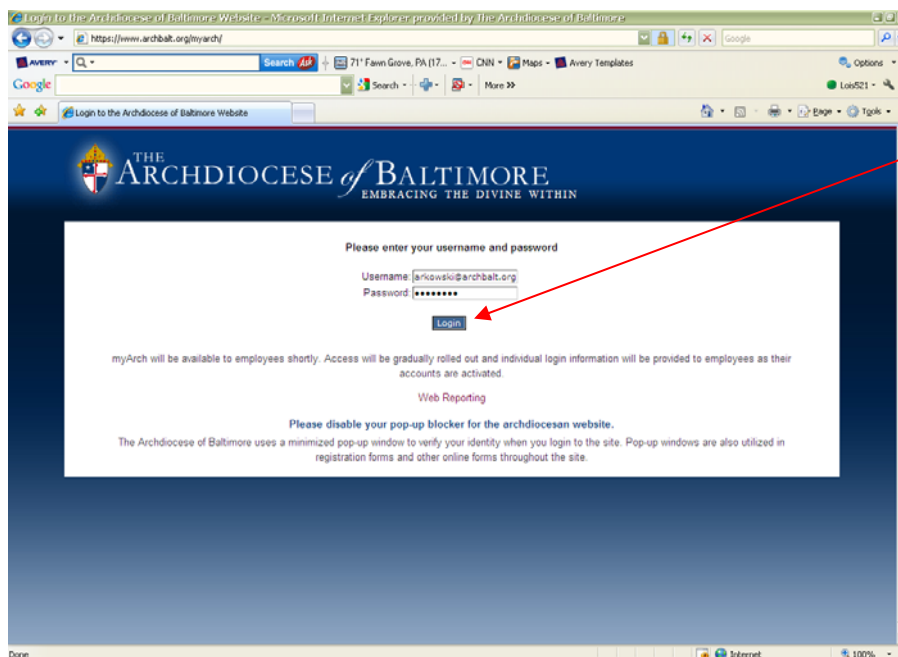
Login to the Archdiocese of Baltimore Website - Microsoft Internet Explorer provided by The Archdiocese of Baltimore

https://www.archbalt.org/myarch/

Google

AVERY

Search

71° Fawn Grove, PA (17...

CNN

Maps

Avery Templates

Options

Google

Search

More »

Lois521

Login to the Archdiocese of Baltimore Website

Page

Tools

THE ARCHDIOCESE of BALTIMORE
EMBRACING THE DIVINE WITHIN

Please enter your username and password

Username: arkowski@archbalt.org
Password: ••••••••

Login

myArch will be available to employees shortly. Access will be gradually rolled out and individual login information will be provided to employees as their accounts are activated.

Web Reporting

Please disable your pop-up blocker for the archdiocesan website.

The Archdiocese of Baltimore uses a minimized pop-up window to verify your identity when you login to the site. Pop-up windows are also utilized in registration forms and other online forms throughout the site.

Done

Internet

100%